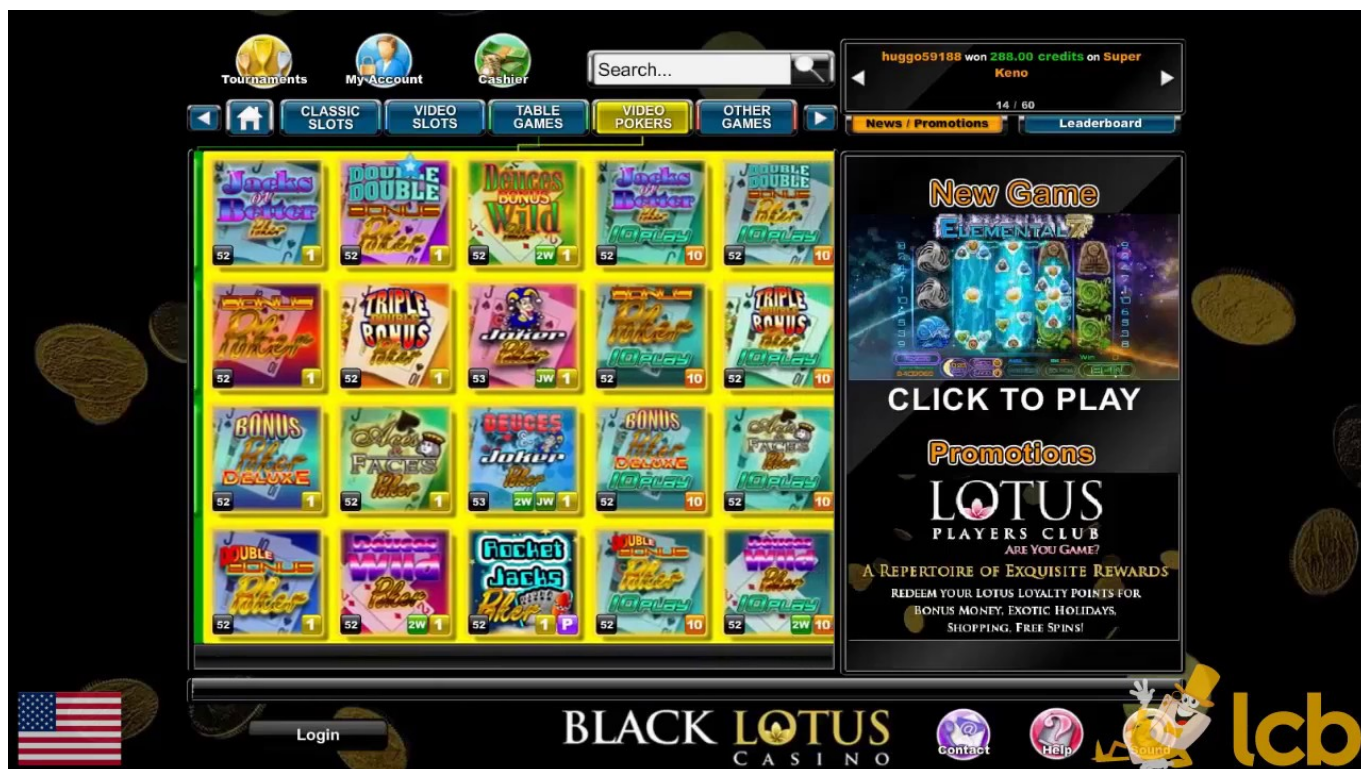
Tournaments My Account Cashier

Search...

huggo59188 won 288.00 credits on Super Keno

14 / 60

News / Promotions Leaderboard

CLASSIC SLOTS VIDEO SLOTS TABLE GAMES VIDEO POKERS OTHER GAMES

Jacks or Better Poker 52 1
Double Double Bonus Poker 52 1
Deuces Bonus Wild 52 2W 1
Jacks or Better Poker 10 Play 52 10
Double Bonus Poker 10 Play 52 10

Bonus Poker 52 1
Triple Double Bonus Poker 52 1
Joker Poker 53 JW 1
Bonus Poker 10 Play 52 10
Triple Bonus Poker 10 Play 52 10

Bonus Poker Deluxe 52 1
Aces & Faces Poker 52 1
Deuces & Joker 53 2W JW 1
Bonus Poker Deluxe 10 Play 52 10
Aces & Faces Poker 10 Play 52 10

Double Bonus Poker 52 1
Deuces Wild Poker 52 2W 1
Rocket Jacks Poker 52 1 P
Double Bonus Poker 10 Play 52 10
Deuces Wild Poker 10 Play 52 2W 10

New Game

Elemental 7

CLICK TO PLAY

Promotions

LOTUS
PLAYERS CLUB
ARE YOU GAME?

A REPERTOIRE OF EXQUISITE REWARDS
REDEEM YOUR LOTUS LOYALTY POINTS FOR BONUS MONEY, EXOTIC HOLIDAYS, SHOPPING, FREE SPINS!

Login

BLACK LOTUS
CASINO

Contact Help Sound

lcb